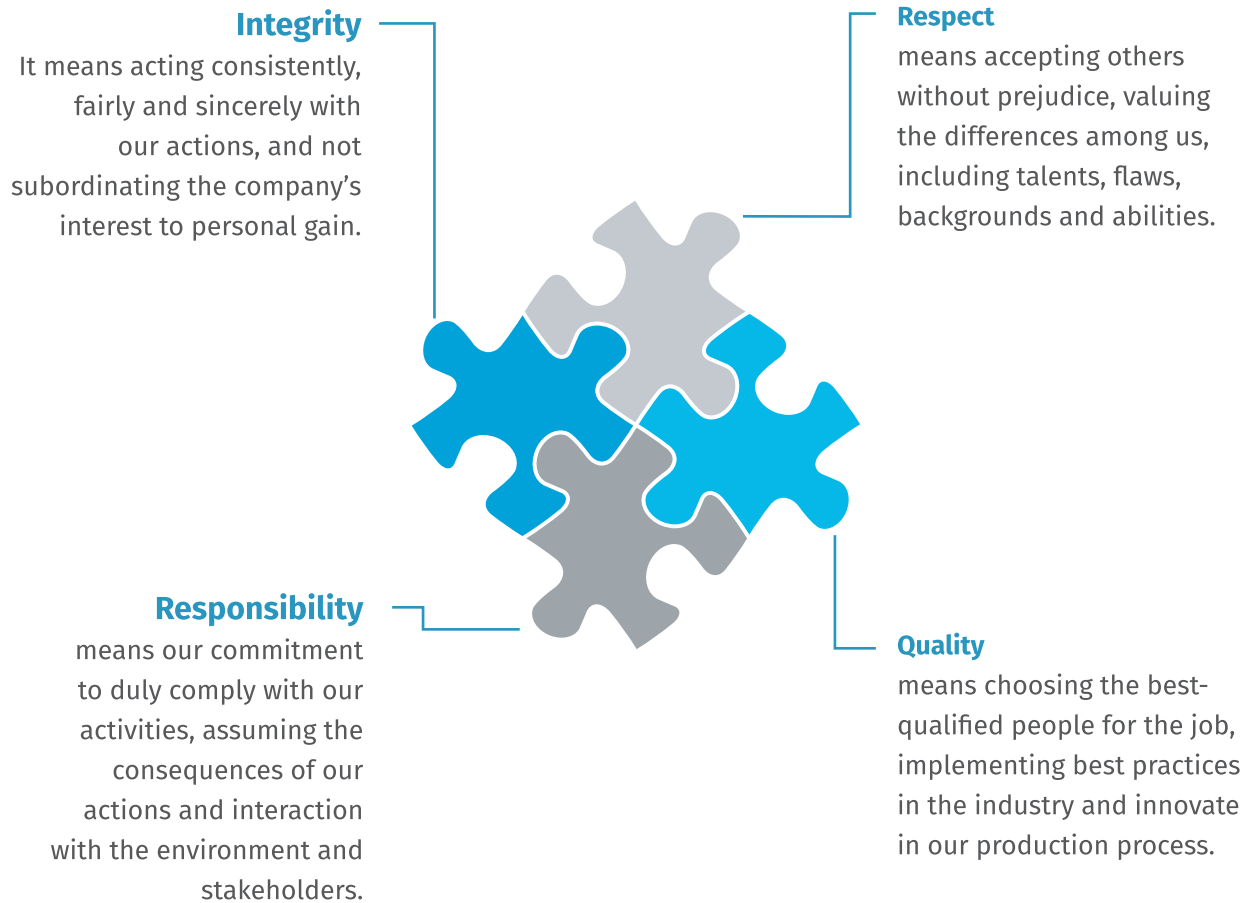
Integrity
It means acting consistently, fairly and sincerely with our actions, and not subordinating the company's interest to personal gain.

Respect
means accepting others without prejudice, valuing the differences among us, including talents, flaws, backgrounds and abilities.

Responsibility
means our commitment to duly comply with our activities, assuming the consequences of our actions and interaction with the environment and stakeholders.

Quality
means choosing the best-qualified people for the job, implementing best practices in the industry and innovate in our production process.